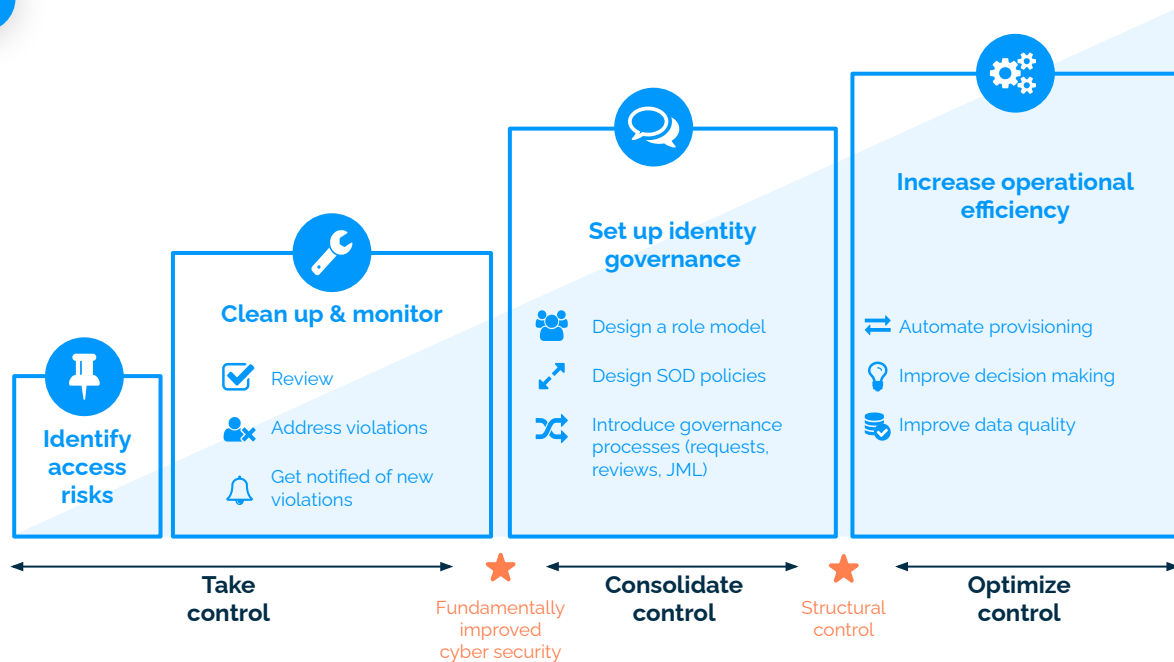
Identify access risks

Clean up & monitor

Review

Address violations

Get notified of new violations

Set up identity governance

Design a role model

Design SOD policies

Introduce governance processes (requests, reviews, JML)

Increase operational efficiency

Automate provisioning

Improve decision making

Improve data quality

Take control

Fundamentally improved cyber security

Consolidate control

Structural control

Optimize control